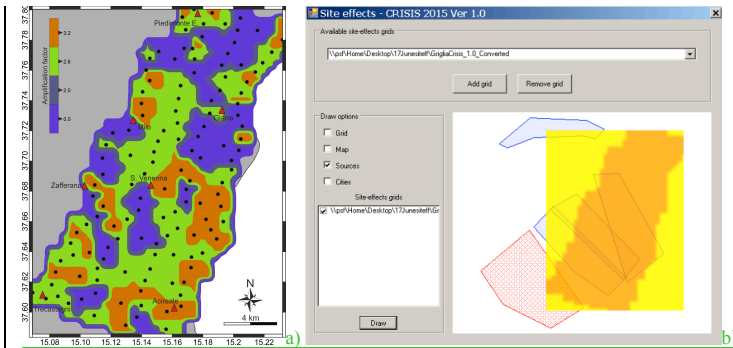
37.78
37.76
37.74
37.72
37.70
37.68
37.66
37.64
37.62
37.60

15.08 15.10 15.12 15.14 15.16 15.18 15.2 15.22

Amplification factor
3.2
2.6
2.0
0.0

Piedmonte E.
Milo
Giarre
Zafferana
S. Venerina
Acireale
Nicolosi
N
4 km
a)

Site effects - CRISIS 2015 Ver 1.0
X
Available site-effects grids
\\psf\Home\Desktop\17Junesiteff\GrigliaCrisis_1.0_Converted
Add grid
Remove grid
Draw options
Grid
Map
Sources
Cities
Site-effects grids
\\psf\Home\Desktop\17Junesiteff\Gr
Draw
b)